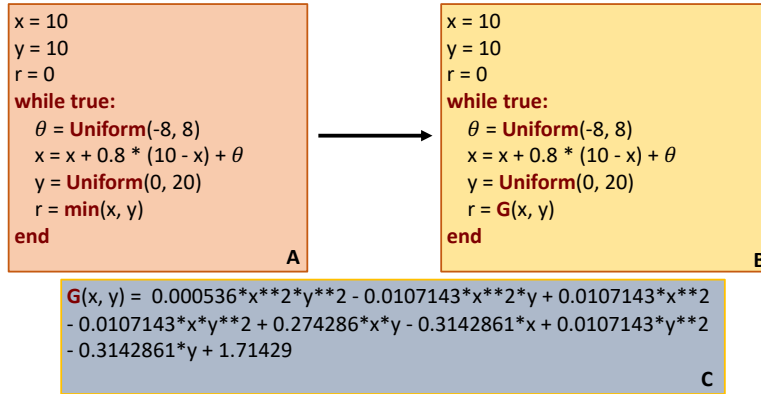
x = 10
y = 10
r = 0
while true:
$\theta$ = Uniform(-8, 8)
x = x + 0.8 * (10 - x) + $\theta$
y = Uniform(0, 20)
r = min(x, y)
end
A

x = 10
y = 10
r = 0
while true:
$\theta$ = Uniform(-8, 8)
x = x + 0.8 * (10 - x) + $\theta$
y = Uniform(0, 20)
r = G(x, y)
end
B

G(x, y) = 0.000536*x**2*y**2 - 0.0107143*x**2*y + 0.0107143*x**2 - 0.0107143*x*y**2 + 0.274286*x*y - 0.3142861*x + 0.0107143*y**2 - 0.3142861*y + 1.71429
C